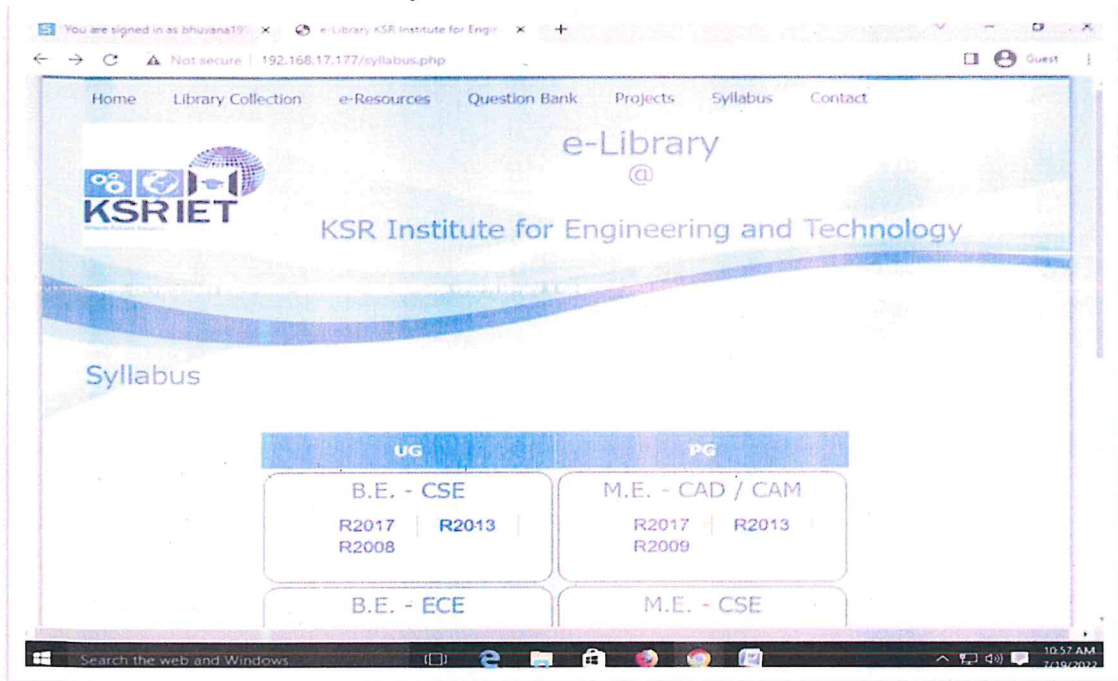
You are signed in as bhuvana19 ×
e-Library KSR Institute for Engi ×
+

Not secure | 192.168.17.177/syllabus.php

Guest

Home Library Collection e-Resources Question Bank Projects Syllabus Contact

KSRIET

e-Library
@
KSR Institute for Engineering and Technology

Syllabus

| UG | PG |
|---|---|
| B.E. - CSE<br>R2017 R2013<br>R2008 | M.E. - CAD / CAM<br>R2017 R2013<br>R2009 |
| B.E. - ECE | M.E. - CSE |

Search the web and Windows

10:57 AM
7/19/2022